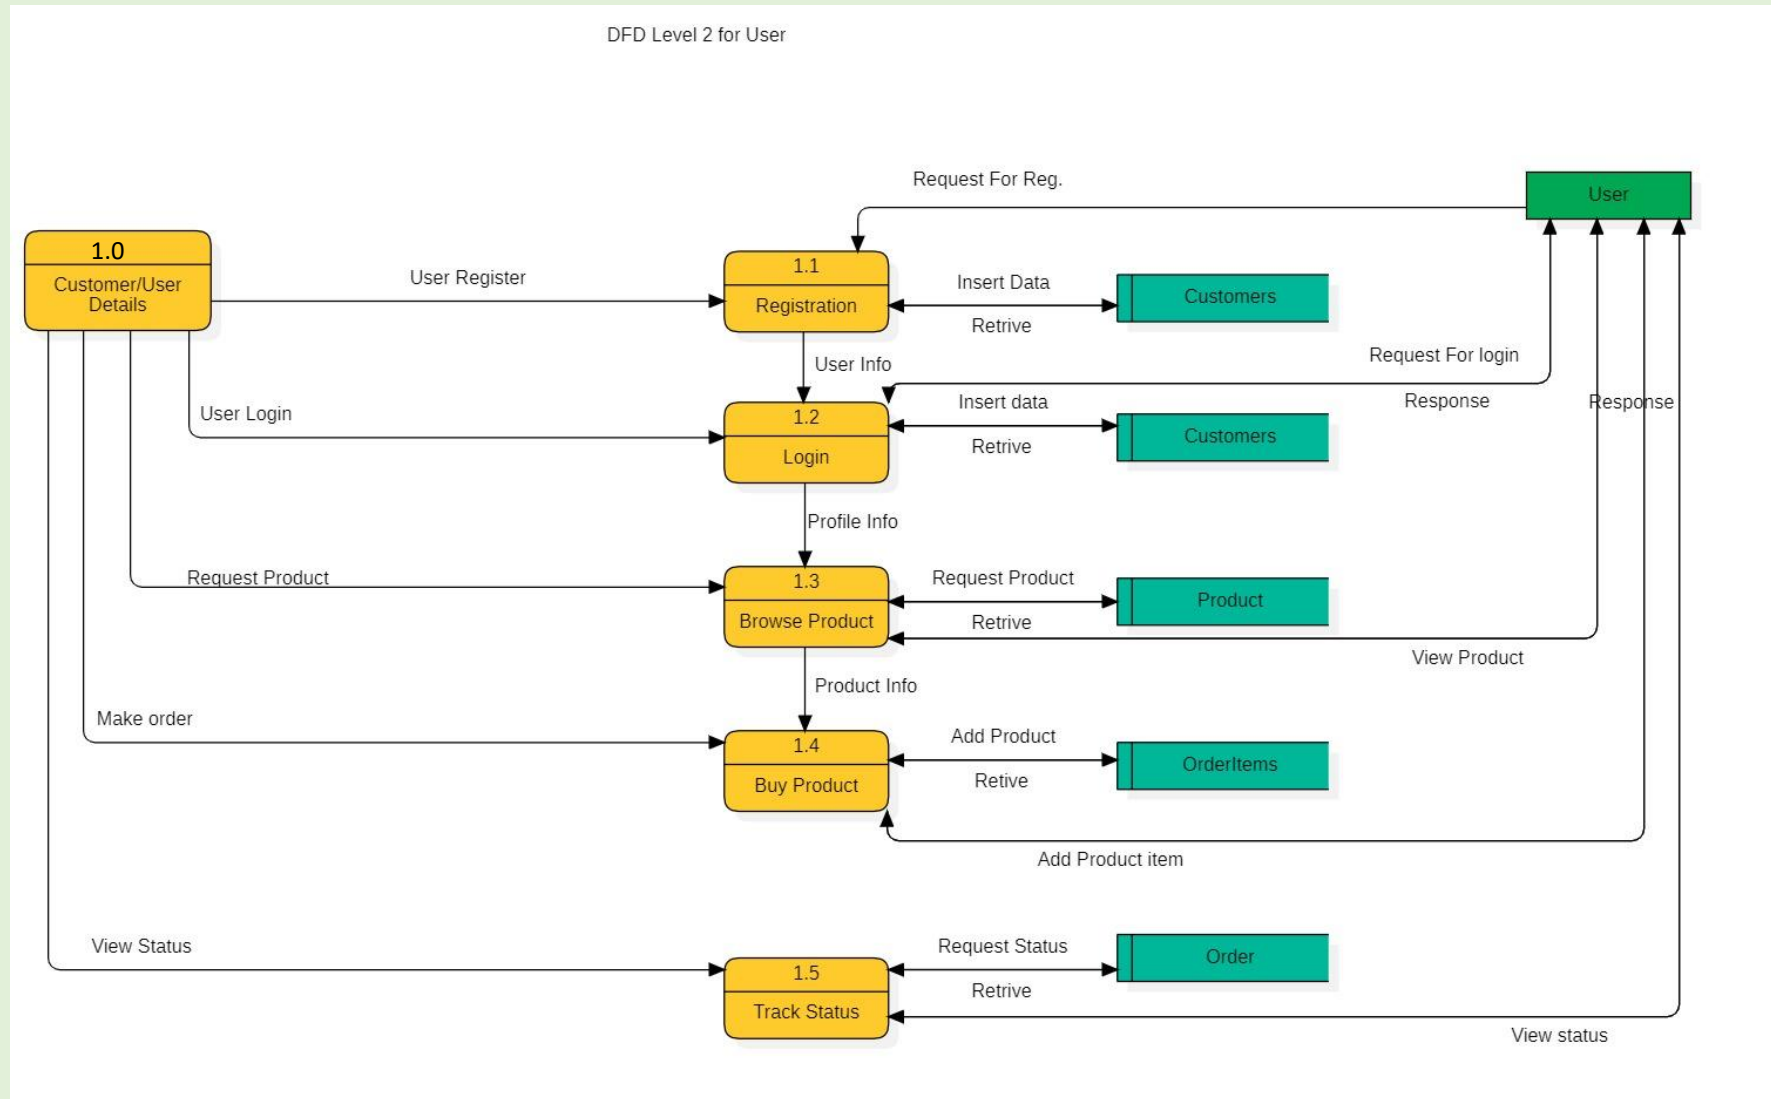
DFD Level 2 for User

Request For Reg.

User

1.0
Customer/User Details

User Register

1.1
Registration

Insert Data

Retrive

Customers

User Info

Request For login

Response

Response

User Login

1.2
Login

Insert data

Retrive

Customers

Profile Info

Request Product

1.3
Browse Product

Request Product

Retrive

Product

View Product

Product Info

Make order

1.4
Buy Product

Add Product

Retive

OrderItems

Add Product item

View Status

1.5
Track Status

Request Status

Retrive

Order

View status